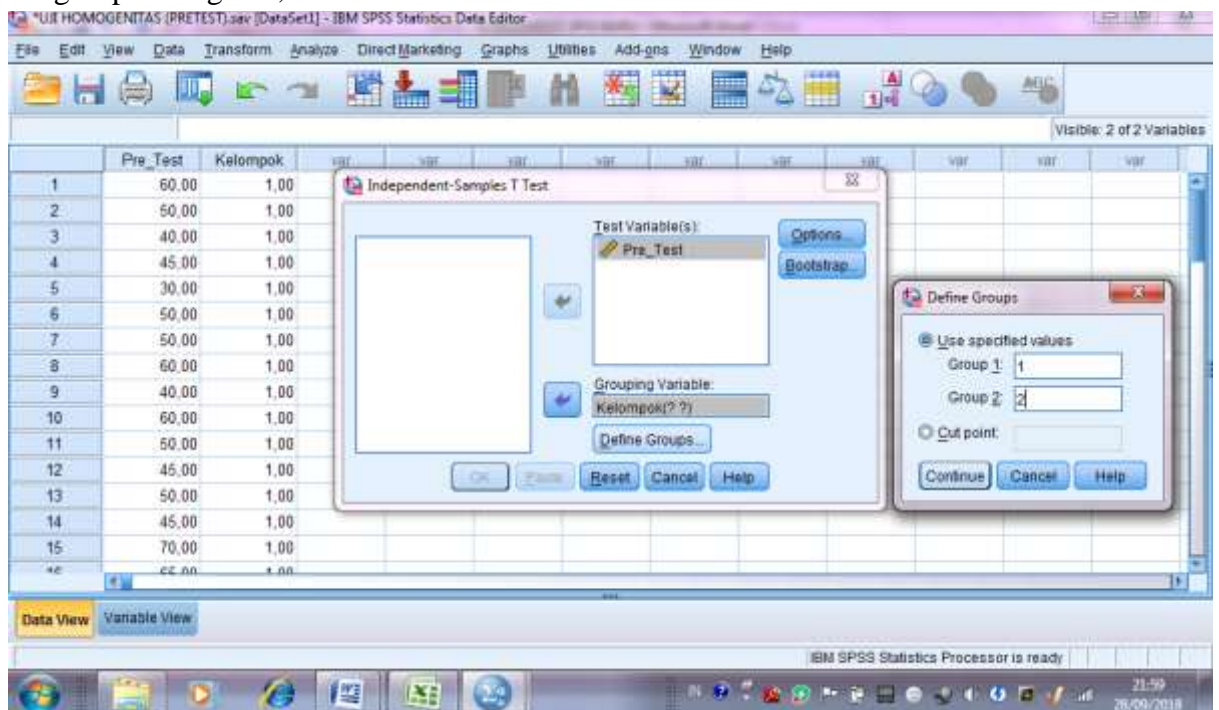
*UJI HOMOGENITAS (PRETEST).sav [DataSet1] - IBM SPSS Statistics Data Editor

File Edit View Data Transform Analyze Direct Marketing Graphs Utilities Add-ons Window Help

Visible: 2 of 2 Variables

| | Pre_Test | Kelompok | var | var | var | var | var | var | var | var | var | var |
|---|---|---|---|---|---|---|---|---|---|---|---|---|
| 1 | 60,00 | 1,00 | | | | | | | | | | |
| 2 | 50,00 | 1,00 | | | | | | | | | | |
| 3 | 40,00 | 1,00 | | | | | | | | | | |
| 4 | 45,00 | 1,00 | | | | | | | | | | |
| 5 | 30,00 | 1,00 | | | | | | | | | | |
| 6 | 50,00 | 1,00 | | | | | | | | | | |
| 7 | 50,00 | 1,00 | | | | | | | | | | |
| 8 | 60,00 | 1,00 | | | | | | | | | | |
| 9 | 40,00 | 1,00 | | | | | | | | | | |
| 10 | 60,00 | 1,00 | | | | | | | | | | |
| 11 | 50,00 | 1,00 | | | | | | | | | | |
| 12 | 45,00 | 1,00 | | | | | | | | | | |
| 13 | 50,00 | 1,00 | | | | | | | | | | |
| 14 | 45,00 | 1,00 | | | | | | | | | | |
| 15 | 70,00 | 1,00 | | | | | | | | | | |
| 16 | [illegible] | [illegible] | | | | | | | | | | |

Independent-Samples T Test

Test Variable(s):
Pre_Test

Options...
Bootstrap...

Grouping Variable:
Kelompok(? ?)

Define Groups...

OK Paste Reset Cancel Help

Define Groups

Use specified values
Group 1: 1
Group 2: 2
Cut point:

Continue Cancel Help

Data View Variable View

IBM SPSS Statistics Processor is ready

21:59
28/09/2018